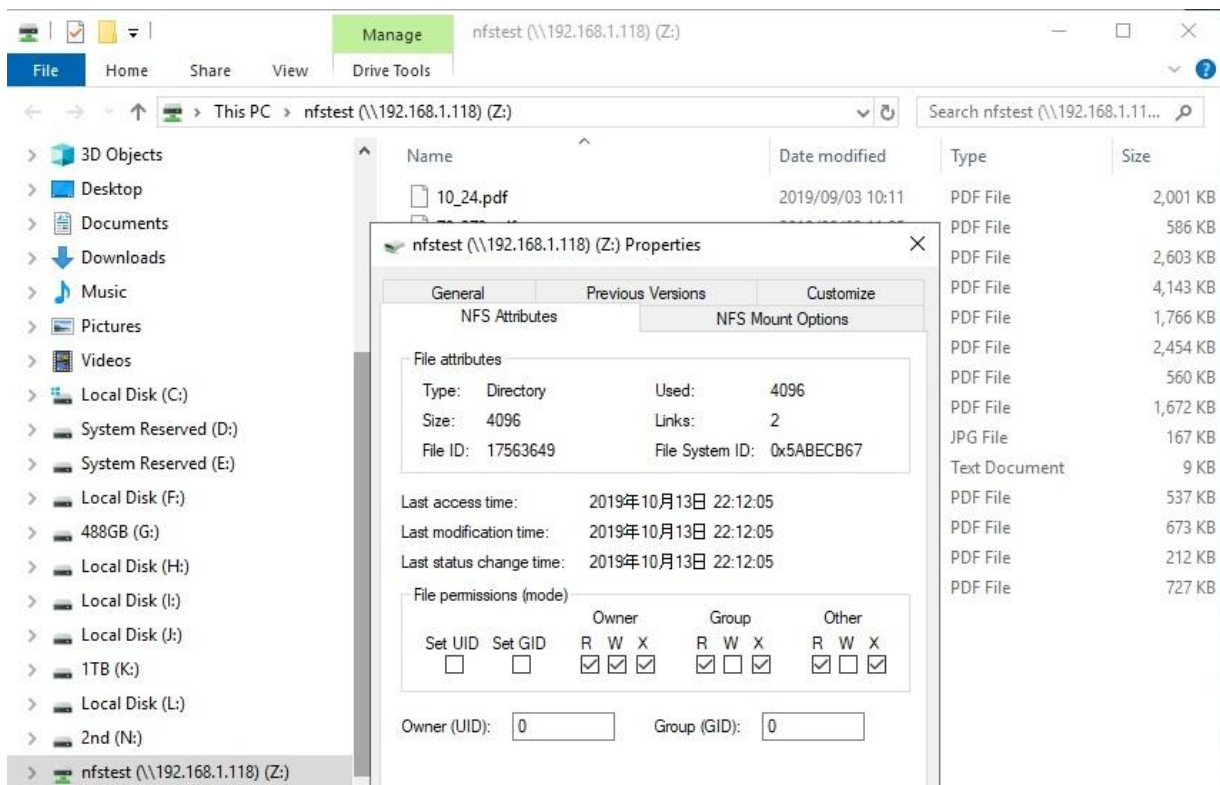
Manage nfstest (\\192.168.1.118) (Z:)

File Home Share View Drive Tools

This PC > nfstest (\\192.168.1.118) (Z:)

Search nfstest (\\192.168.1.11...

3D Objects
Desktop
Documents
Downloads
Music
Pictures
Videos
Local Disk (C:)
System Reserved (D:)
System Reserved (E:)
Local Disk (F:)
488GB (G:)
Local Disk (H:)
Local Disk (I:)
Local Disk (J:)
1TB (K:)
Local Disk (L:)
2nd (N:)
nfstest (\\192.168.1.118) (Z:)

| Name | Date modified | Type | Size |
|---|---|---|---|
| 10_24.pdf | 2019/09/03 10:11 | PDF File | 2,001 KB |
| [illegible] | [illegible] | PDF File | 586 KB |
| | | PDF File | 2,603 KB |
| | | PDF File | 4,143 KB |
| | | PDF File | 1,766 KB |
| | | PDF File | 2,454 KB |
| | | PDF File | 560 KB |
| | | PDF File | 1,672 KB |
| | | JPG File | 167 KB |
| | | Text Document | 9 KB |
| | | PDF File | 537 KB |
| | | PDF File | 673 KB |
| | | PDF File | 212 KB |
| | | PDF File | 727 KB |

nfstest (\\192.168.1.118) (Z:) Properties

General Previous Versions Customize
NFS Attributes NFS Mount Options

File attributes
Type: Directory Used: 4096
Size: 4096 Links: 2
File ID: 17563649 File System ID: 0x5ABECB67

Last access time: 2019年10月13日 22:12:05
Last modification time: 2019年10月13日 22:12:05
Last status change time: 2019年10月13日 22:12:05

File permissions (mode)
Owner Group Other
Set UID Set GID R W X R W X R W X

Owner (UID): 0 Group (GID): 0